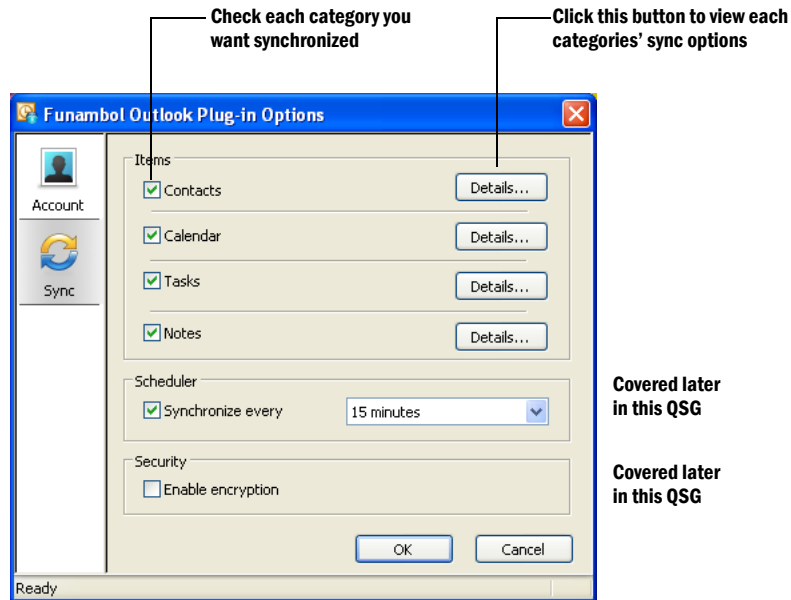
Check each category you want synchronized

Click this button to view each categories' sync options

Funambol Outlook Plug-in Options

Account

Sync

Items

Contacts

Details...

Calendar

Details...

Tasks

Details...

Notes

Details...

Scheduler

Synchronize every

15 minutes

Security

Enable encryption

OK

Cancel

Ready

Covered later in this QSG

Covered later in this QSG